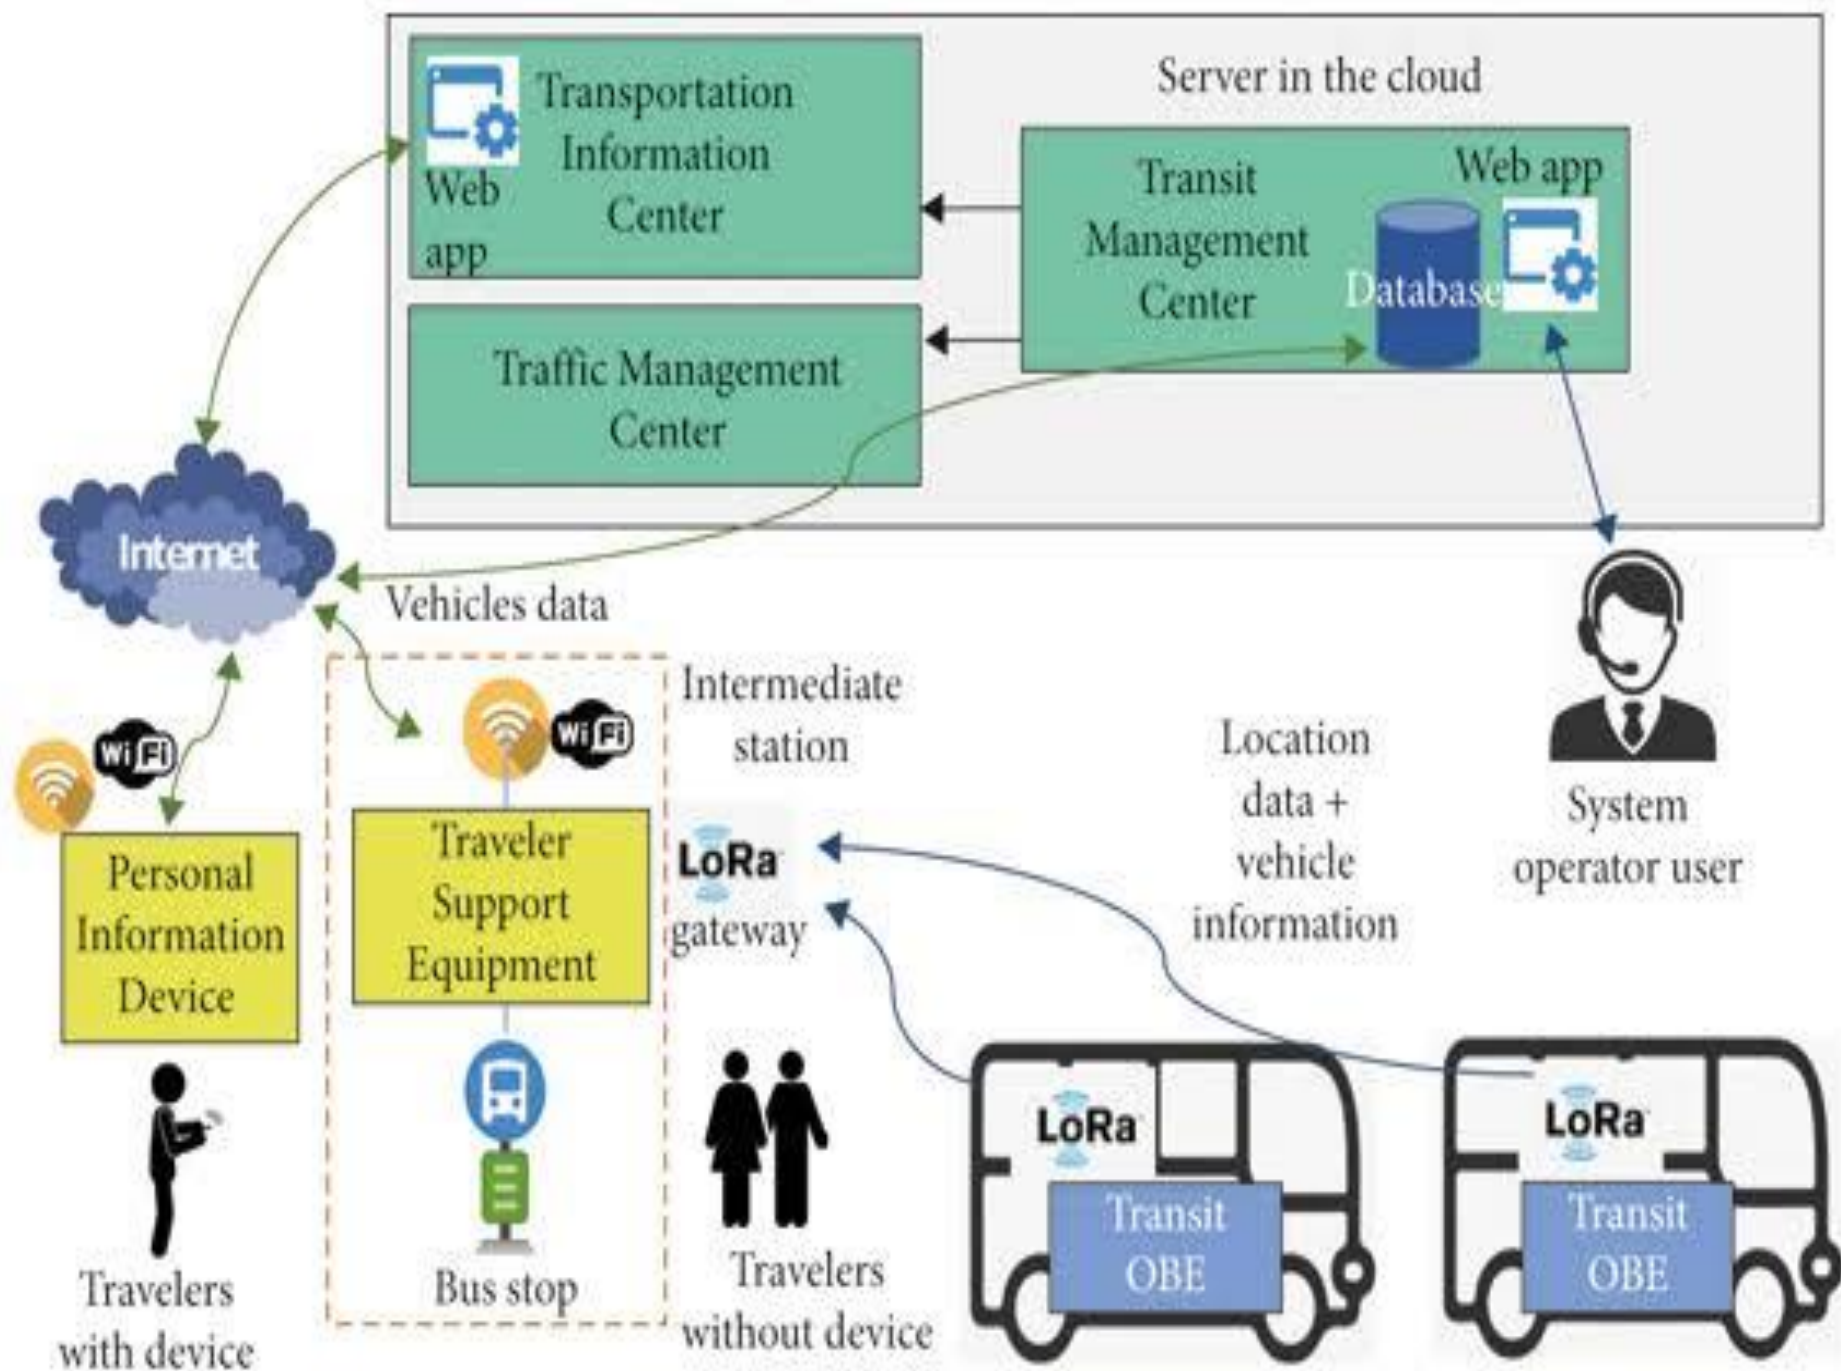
Server in the cloud

Web app

Transportation Information Center

Transit Management Center

Web app

Database

Traffic Management Center

Internet

Vehicles data

Wi Fi

Personal Information Device

Travelers with device

Wi Fi

Traveler Support Equipment

Bus stop

Intermediate station

LoRa gateway

Travelers without device

Location data + vehicle information

System operator user

LoRa

Transit OBE

LoRa

Transit OBE